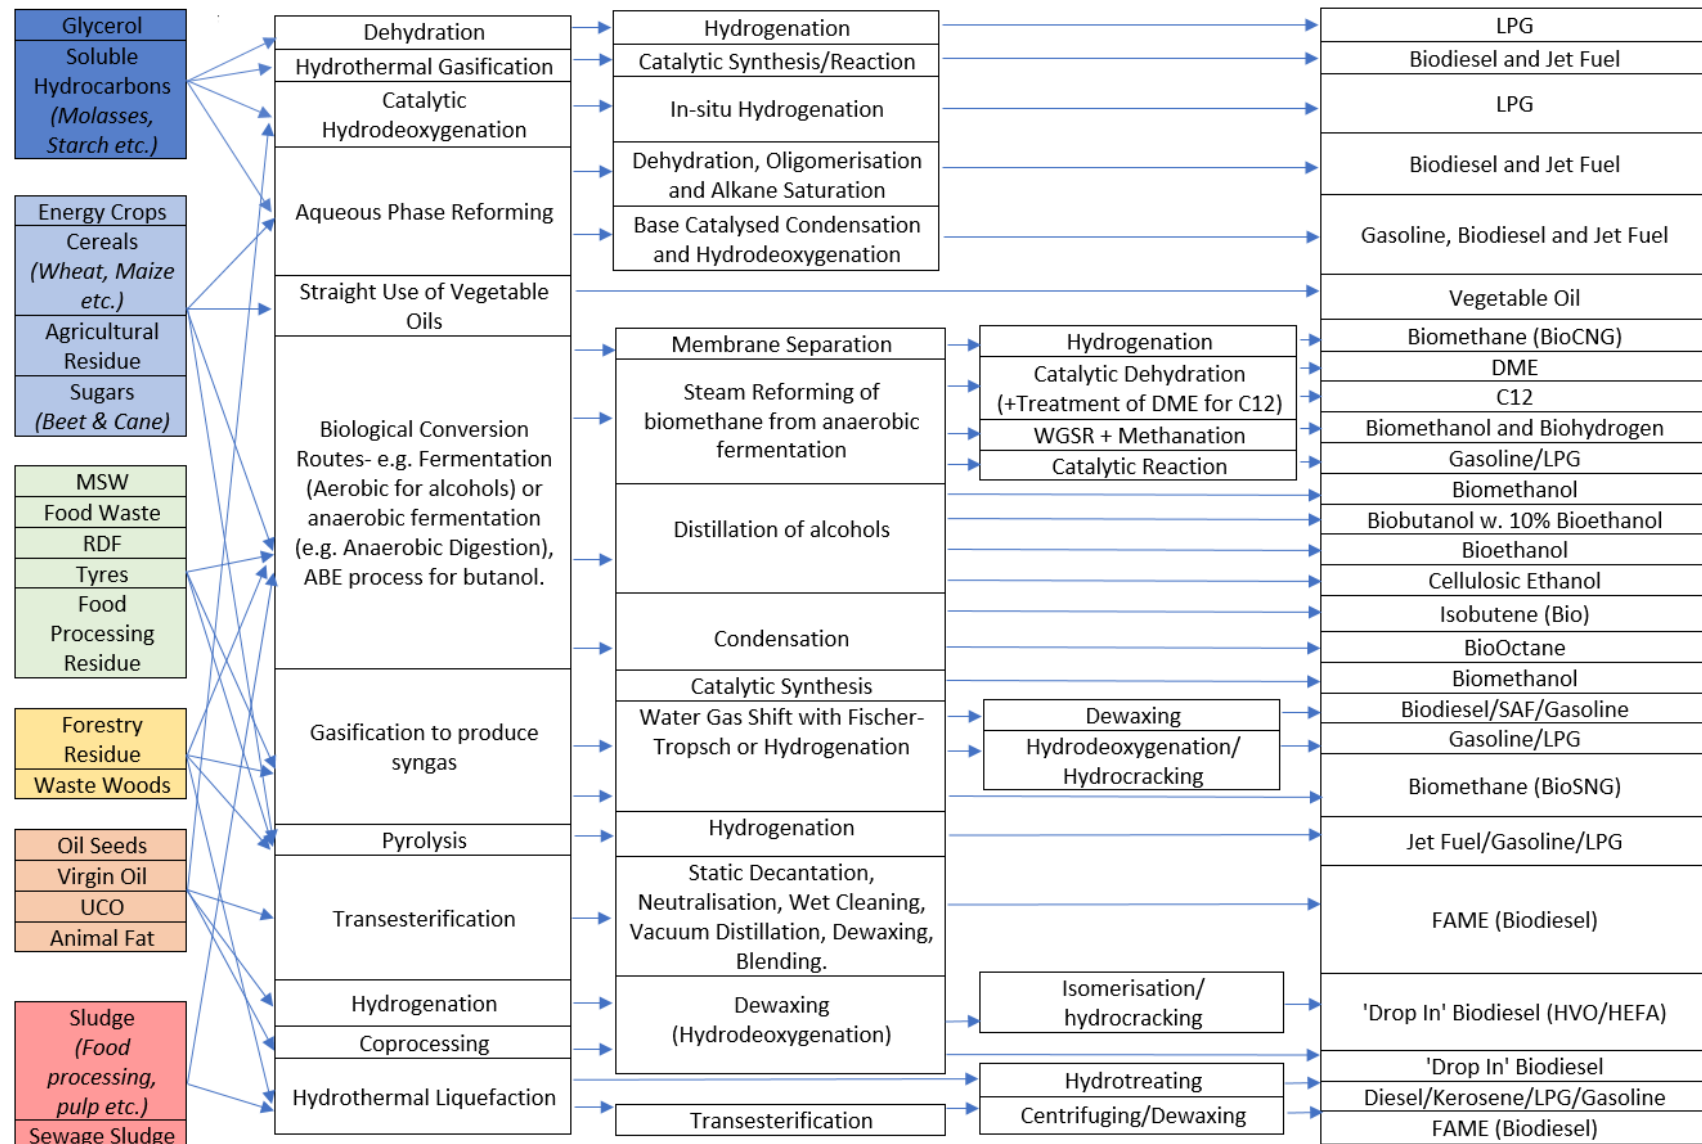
Glycerol
Soluble Hydrocarbons *(Molasses, Starch etc.)*

Energy Crops
Cereals *(Wheat, Maize etc.)*
Agricultural Residue
Sugars *(Beet & Cane)*

MSW
Food Waste
RDF
Tyres
Food Processing Residue

Forestry Residue
Waste Woods

Oil Seeds
Virgin Oil
UCO
Animal Fat

Sludge *(Food processing, pulp etc.)*
Sewage Sludge

Dehydration
Hydrothermal Gasification
Catalytic Hydrodeoxygenation
Aqueous Phase Reforming
Straight Use of Vegetable Oils
Biological Conversion Routes- e.g. Fermentation (Aerobic for alcohols) or anaerobic fermentation (e.g. Anaerobic Digestion), ABE process for butanol.
Gasification to produce syngas
Pyrolysis
Transesterification
Hydrogenation
Coprocessing
Hydrothermal Liquefaction

Hydrogenation
Catalytic Synthesis/Reaction
In-situ Hydrogenation
Dehydration, Oligomerisation and Alkane Saturation
Base Catalysed Condensation and Hydrodeoxygenation
Membrane Separation
Steam Reforming of biomethane from anaerobic fermentation
Distillation of alcohols
Condensation
Catalytic Synthesis
Water Gas Shift with Fischer-Tropsch or Hydrogenation
Hydrogenation
Static Decantation, Neutralisation, Wet Cleaning, Vacuum Distillation, Dewaxing, Blending.
Dewaxing (Hydrodeoxygenation)
Transesterification

Hydrogenation
Catalytic Dehydration (+Treatment of DME for C12)
WGSR + Methanation
Catalytic Reaction
Dewaxing
Hydrodeoxygenation/ Hydrocracking
Isomerisation/ hydrocracking
Hydrotreating
Centrifuging/Dewaxing

LPG
Biodiesel and Jet Fuel
LPG
Biodiesel and Jet Fuel
Gasoline, Biodiesel and Jet Fuel
Vegetable Oil
Biomethane (BioCNG)
DME
C12
Biomethanol and Biohydrogen
Gasoline/LPG
Biomethanol
Biobutanol w. 10% Bioethanol
Bioethanol
Cellulosic Ethanol
Isobutene (Bio)
BioOctane
Biomethanol
Biodiesel/SAF/Gasoline
Gasoline/LPG
Biomethane (BioSNG)
Jet Fuel/Gasoline/LPG
FAME (Biodiesel)
'Drop In' Biodiesel (HVO/HEFA)
'Drop In' Biodiesel
Diesel/Kerosene/LPG/Gasoline
FAME (Biodiesel)